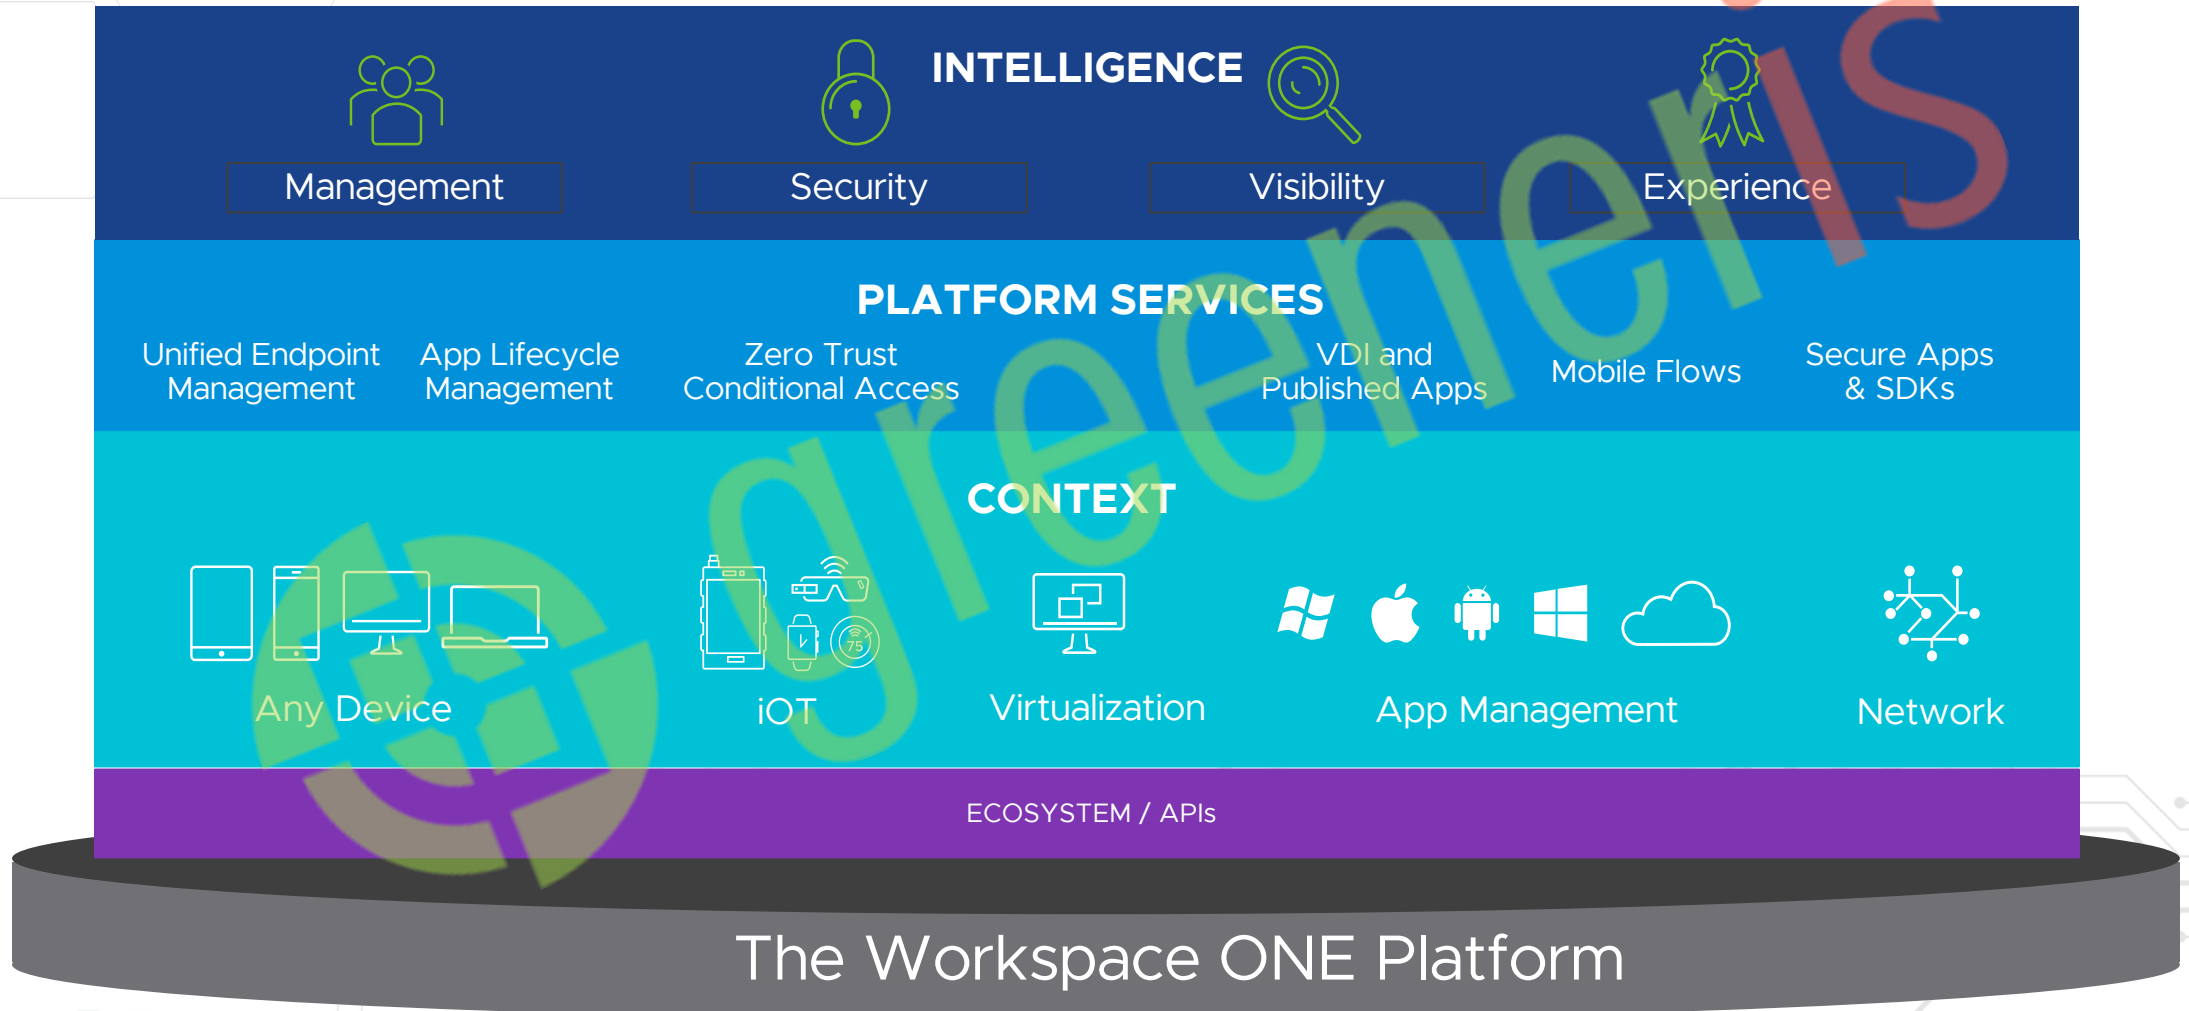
INTELLIGENCE

Management

Security

Visibility

Experience

PLATFORM SERVICES

Unified Endpoint Management

App Lifecycle Management

Zero Trust Conditional Access

VDI and Published Apps

Mobile Flows

Secure Apps & SDKs

CONTEXT

75

Any Device

iOT

Virtualization

App Management

Network

ECOSYSTEM / APIs

The Workspace ONE Platform

greenis